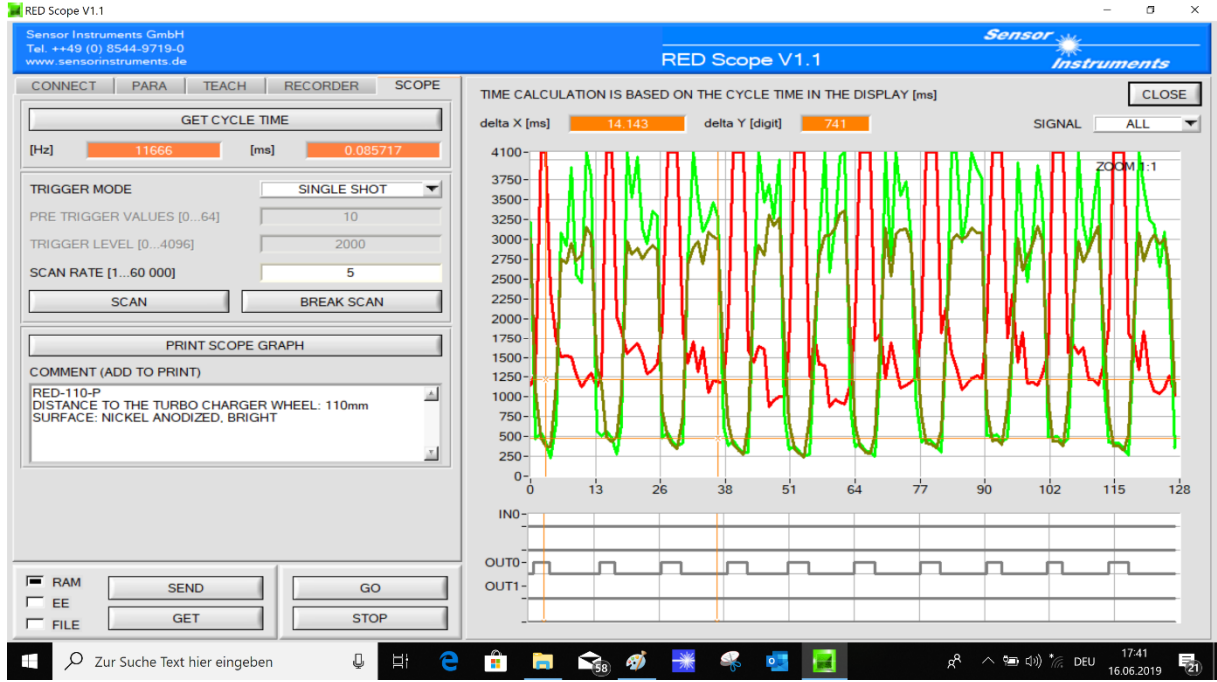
RED Scope V1.1

Sensor Instruments GmbH
Tel. ++49 (0) 8544-9719-0
www.sensorinstruments.de

RED Scope V1.1

Sensor Instruments

CONNECT | PARA | TEACH | RECORDER | SCOPE

GET CYCLE TIME

[Hz] 11666 [ms] 0.085717

TRIGGER MODE SINGLE SHOT

PRE TRIGGER VALUES [0...64] 10

TRIGGER LEVEL [0...4096] 2000

SCAN RATE [1...60 000] 5

SCAN BREAK SCAN

PRINT SCOPE GRAPH

COMMENT (ADD TO PRINT)

RED-110-P
DISTANCE TO THE TURBO CHARGER WHEEL: 110mm
SURFACE: NICKEL ANODIZED, BRIGHT

RAM
EE
FILE

SEND
GET

GO
STOP

TIME CALCULATION IS BASED ON THE CYCLE TIME IN THE DISPLAY [ms]

CLOSE

delta X [ms] 14 143 delta Y [digit] 741 SIGNAL ALL

ZOOM 1:1

4100
3750
3500
3250
3000
2750
2500
2250
2000
1750
1500
1250
1000
750
500
250
0

0 13 26 38 51 64 77 90 102 115 128

IN0
OUT0
OUT1

Zur Suche Text hier eingeben

58

DEU

17:41
16.06.2019

21